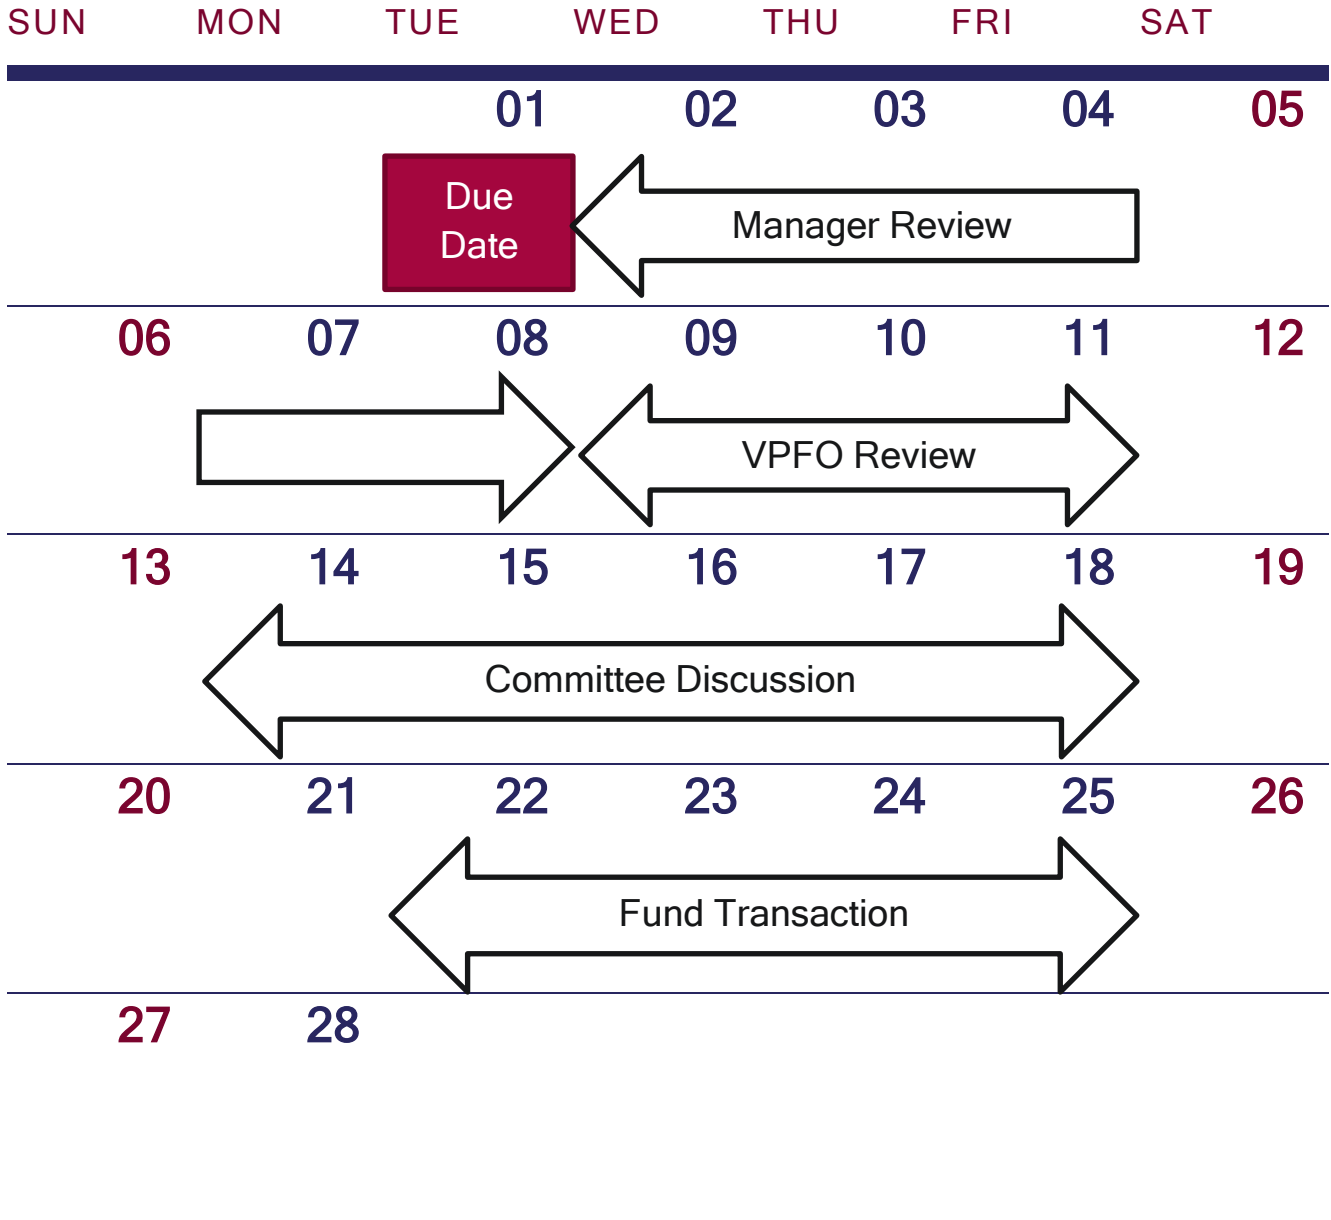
| SUN | MON | TUE | WED | THU | FRI | SAT |
|---|---|---|---|---|---|---|
| | | 01 | 02 | 03 | 04 | 05 |
| 06 | 07 | 08 | 09 | 10 | 11 | 12 |
| 13 | 14 | 15 | 16 | 17 | 18 | 19 |
| 20 | 21 | 22 | 23 | 24 | 25 | 26 |
| 27 | 28 | | | | | |

Due Date

Manager Review

VPFO Review

Committee Discussion

Fund Transaction